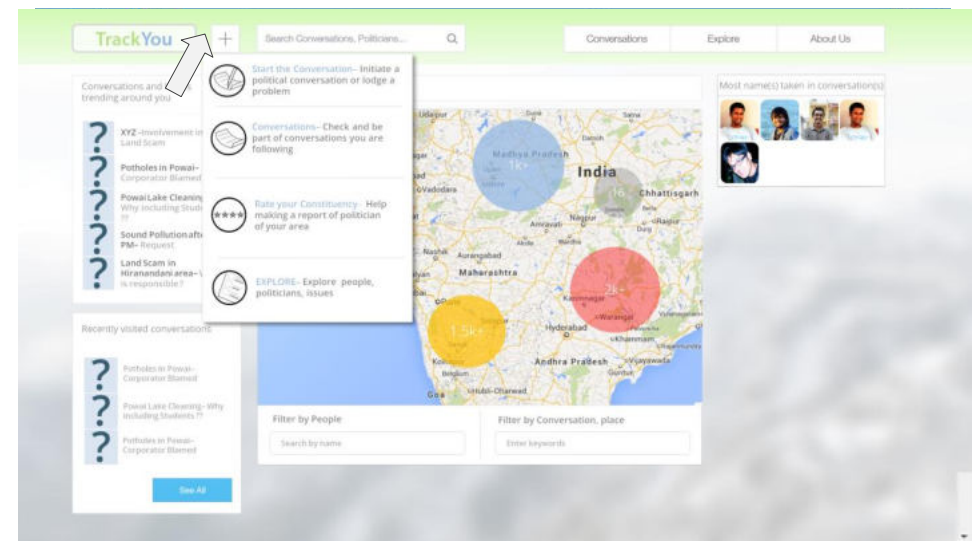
TrackYou +

Search Conversations, Politicians...

Conversations Explore About Us

Conversations and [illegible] trending around you

? XYZ -Involvement in Land Scam

? Potholes in Powai- Corporator Blamed

? Powai Lake Cleaning Why including Students ??

? Sound Pollution after PM- Request

? Land Scam in Hiranandani area- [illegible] is responsible?

Start the Conversation- Initiate a political conversation or lodge a problem

Conversations- Check and be part of conversations you are following

Rate your Constituency- Help making a report of politician of your area

EXPLORE- Explore people, politicians, issues

Recently visited conversations

? Potholes in Powai- Corporator Blamed

? Powai Lake Cleaning- Why including Students ??

? Potholes in Powai- Corporator Blamed

See All

Madhya Pradesh
1k+
India
Chhattisgarh
Maharashtra
2k+
1.5k+
Andhra Pradesh
Hyderabad
Goa

Filter by People

Search by name

Filter by Conversation, place

Enter keywords

Most name(s) taken in conversation(s)